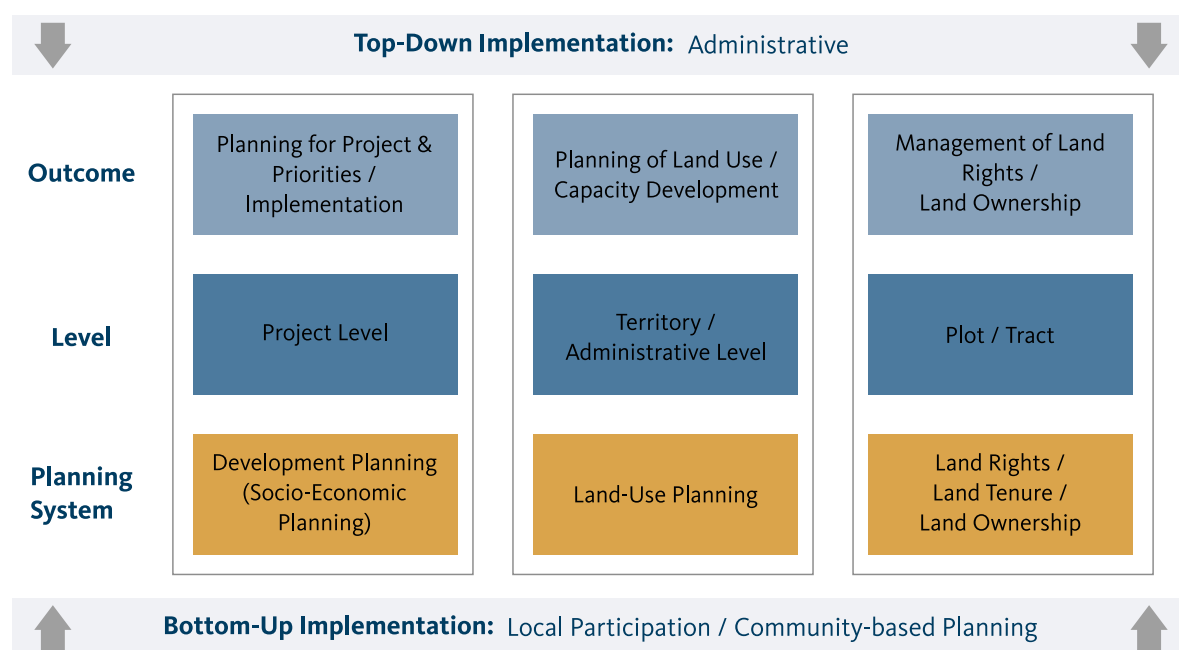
Top-Down Implementation: Administrative

| | | | |
|---|---|---|---|
| Outcome | Planning for Project & Priorities / Implementation | Planning of Land Use / Capacity Development | Management of Land Rights / Land Ownership |
| Level | Project Level | Territory / Administrative Level | Plot / Tract |
| Planning System | Development Planning (Socio-Economic Planning) | Land-Use Planning | Land Rights / Land Tenure / Land Ownership |

Bottom-Up Implementation: Local Participation / Community-based Planning